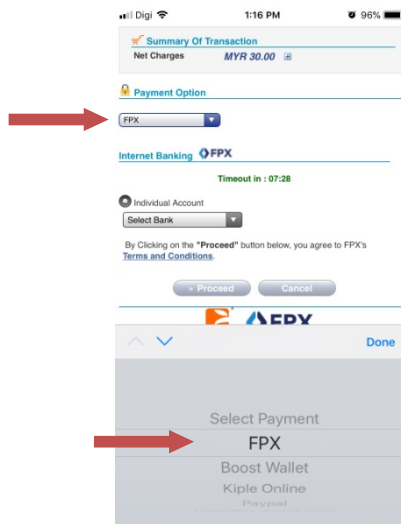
Digi 1:16 PM 96%

Summary Of Transaction

Net Charges MYR 30.00

Payment Option

FPX

Internet Banking FPX

Timeout in : 07:28

Individual Account

Select Bank

By Clicking on the "Proceed" button below, you agree to FPX's Terms and Conditions.

» Proceed Cancel

FPX

Done

Select Payment

FPX

Boost Wallet

Kiple Online

Paypal